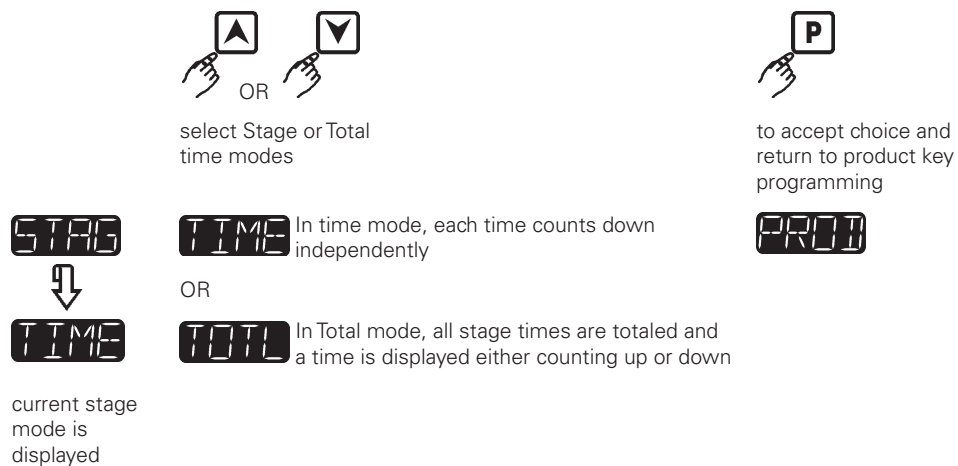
P

OR

select Stage or Total time modes

to accept choice and return to product key programming

STAG

TIME

TIME In time mode, each time counts down independently

OR

TOTL In Total mode, all stage times are totaled and a time is displayed either counting up or down

PRO1

current stage mode is displayed